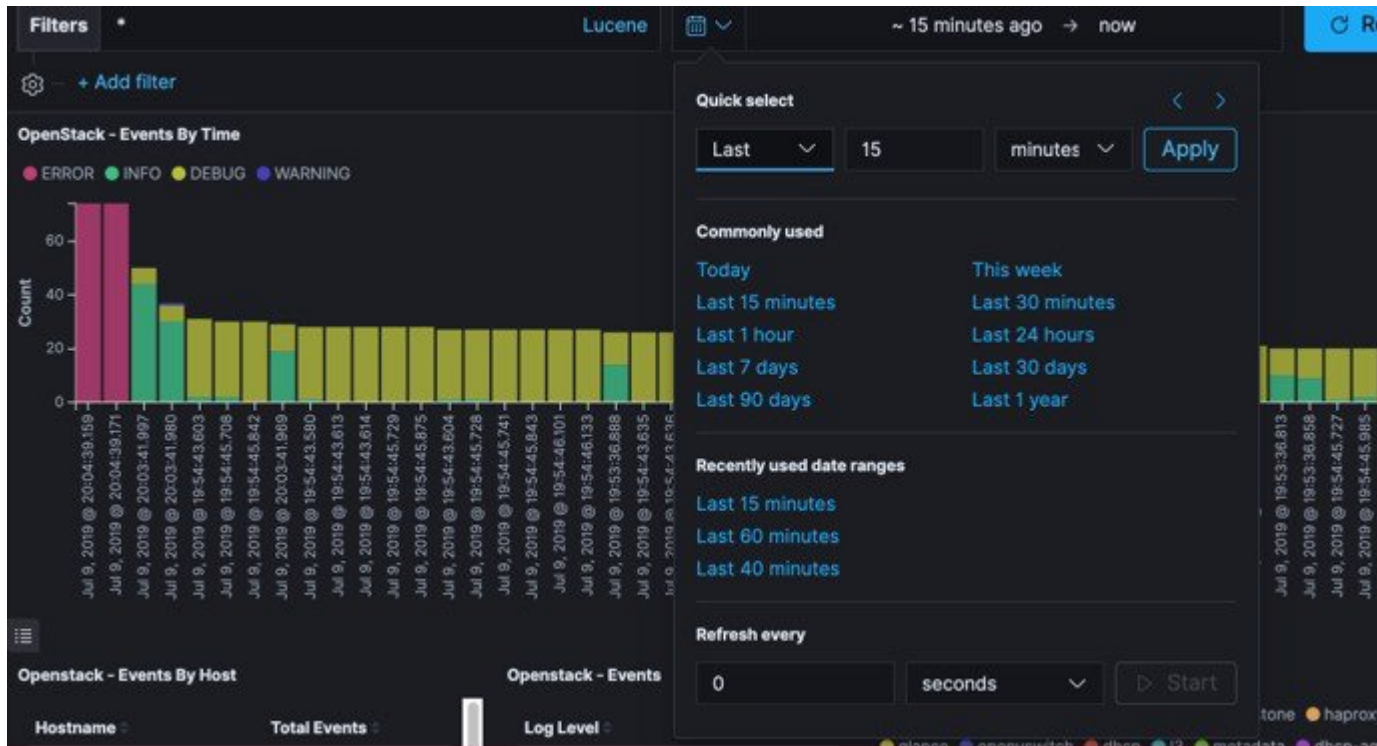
Filters *

Lucene

~ 15 minutes ago → now

C R

+ Add filter

OpenStack - Events By Time

ERROR INFO DEBUG WARNING

60
40
20
0

Count

Jul 9, 2019 @ 20:04:39.159
Jul 9, 2019 @ 20:04:39.171
Jul 9, 2019 @ 20:03:41.997
Jul 9, 2019 @ 20:03:41.980
Jul 9, 2019 @ 19:54:43.603
Jul 9, 2019 @ 19:54:45.708
Jul 9, 2019 @ 19:54:45.842
Jul 9, 2019 @ 20:03:41.969
Jul 9, 2019 @ 19:54:43.580
Jul 9, 2019 @ 19:54:43.613
Jul 9, 2019 @ 19:54:43.614
Jul 9, 2019 @ 19:54:45.729
Jul 9, 2019 @ 19:54:45.875
Jul 9, 2019 @ 19:54:43.604
Jul 9, 2019 @ 19:54:45.728
Jul 9, 2019 @ 19:54:45.741
Jul 9, 2019 @ 19:54:45.843
Jul 9, 2019 @ 19:54:46.101
Jul 9, 2019 @ 19:54:46.133
Jul 9, 2019 @ 19:53:36.888
Jul 9, 2019 @ 19:54:43.635
Jul 9, 2019 @ 19:54:43.636
Jul 9, 2019 @ 19:53:36.813
Jul 9, 2019 @ 19:53:36.858
Jul 9, 2019 @ 19:54:45.727
Jul 9, 2019 @ 19:54:45.985

Quick select

Last

15

minutes

Apply

Commonly used

Today
This week
Last 15 minutes
Last 30 minutes
Last 1 hour
Last 24 hours
Last 7 days
Last 30 days
Last 90 days
Last 1 year

Recently used date ranges

Last 15 minutes
Last 60 minutes
Last 40 minutes

Refresh every

0

seconds

Start

Openstack - Events By Host

Openstack - Events

Hostname

Total Events

Log Level

tone haprox